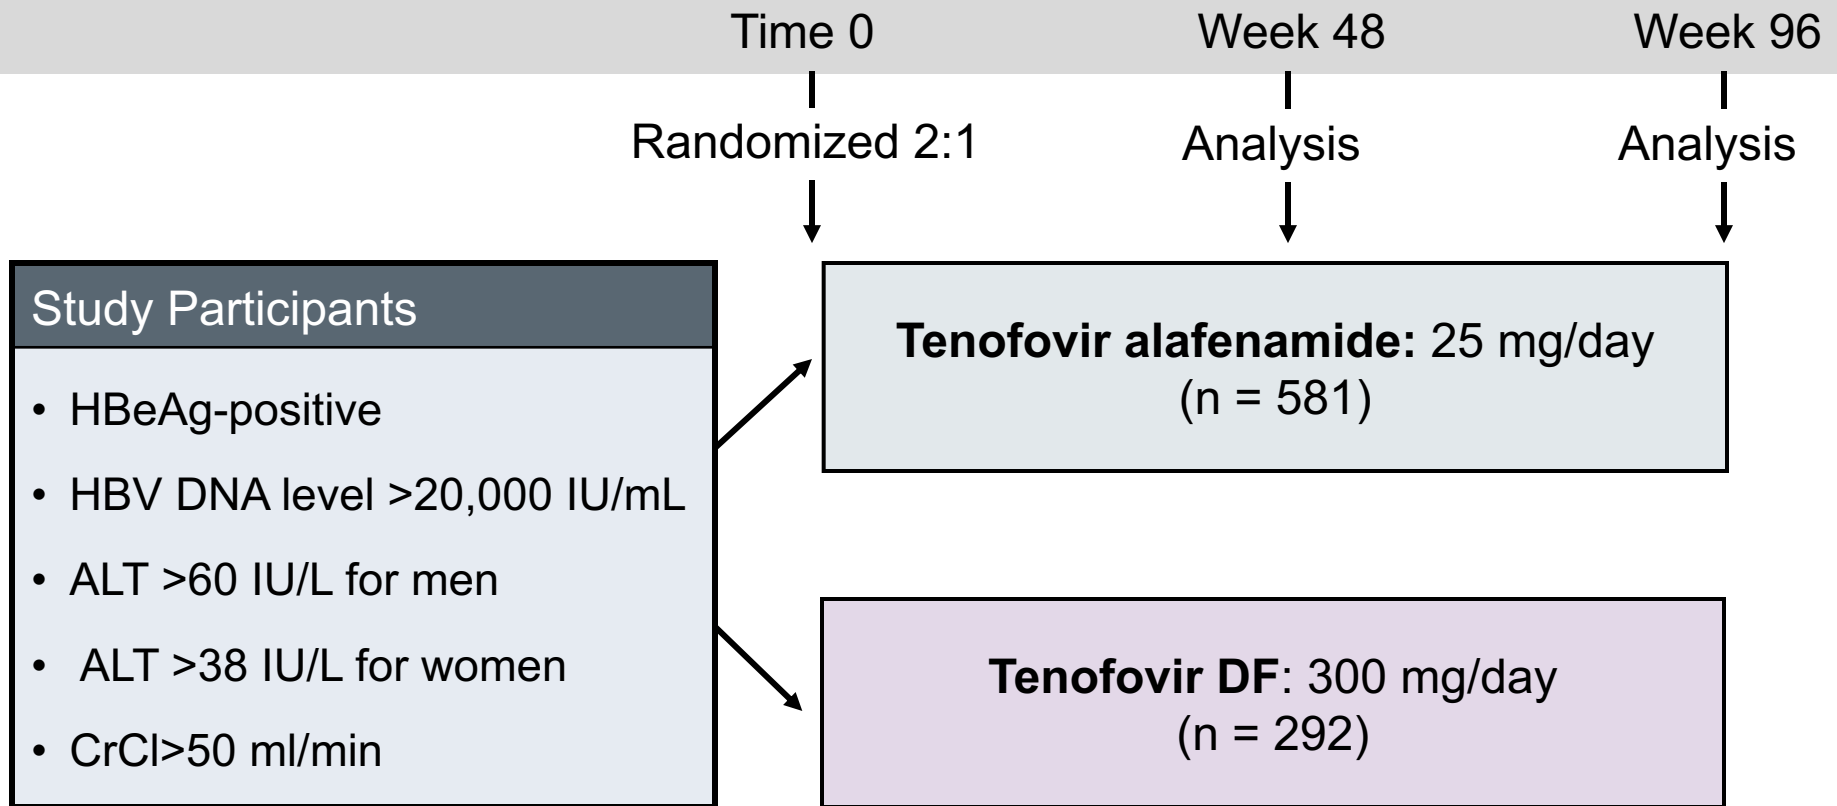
Time 0
Week 48
Week 96

Randomized 2:1
Analysis
Analysis

Study Participants

• HBeAg-positive
• HBV DNA level >20,000 IU/mL
• ALT >60 IU/L for men
• ALT >38 IU/L for women
• CrCl>50 ml/min

**Tenofovir alafenamide:** 25 mg/day
(n = 581)

**Tenofovir DF**: 300 mg/day
(n = 292)